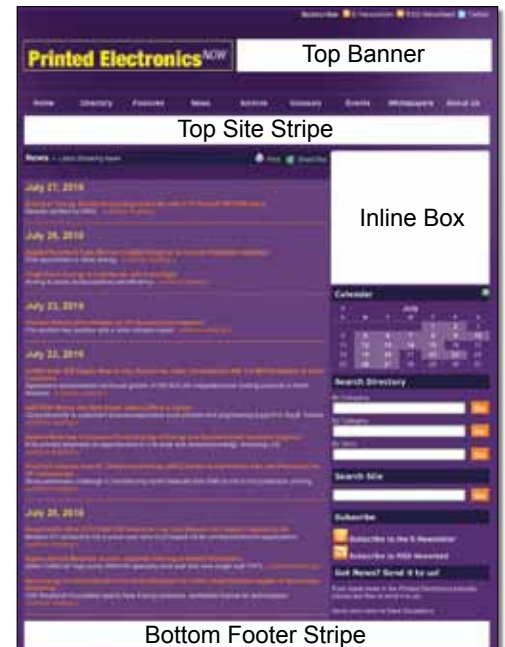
Subscribe: E-Newsletter RSS Newsfeed Twitter

Printed Electronics NOW

Top Banner

Home Directory Features News Archive Glossary Events Whitepapers About Us

Top Site Stripe

News » Latest Breaking News

Print Email this

July 27, 2010

July 26, 2010

July 23, 2010

July 22, 2010

July 20, 2010

Inline Box

Calendar

July

Search Directory

By Company

Go

By Category

Go

By Name

Go

Search Site

Go

Subscribe

Subscribe to the E-Newsletter

Subscribe to RSS Newsfeed

Got News? Send it to us!

Bottom Footer Stripe